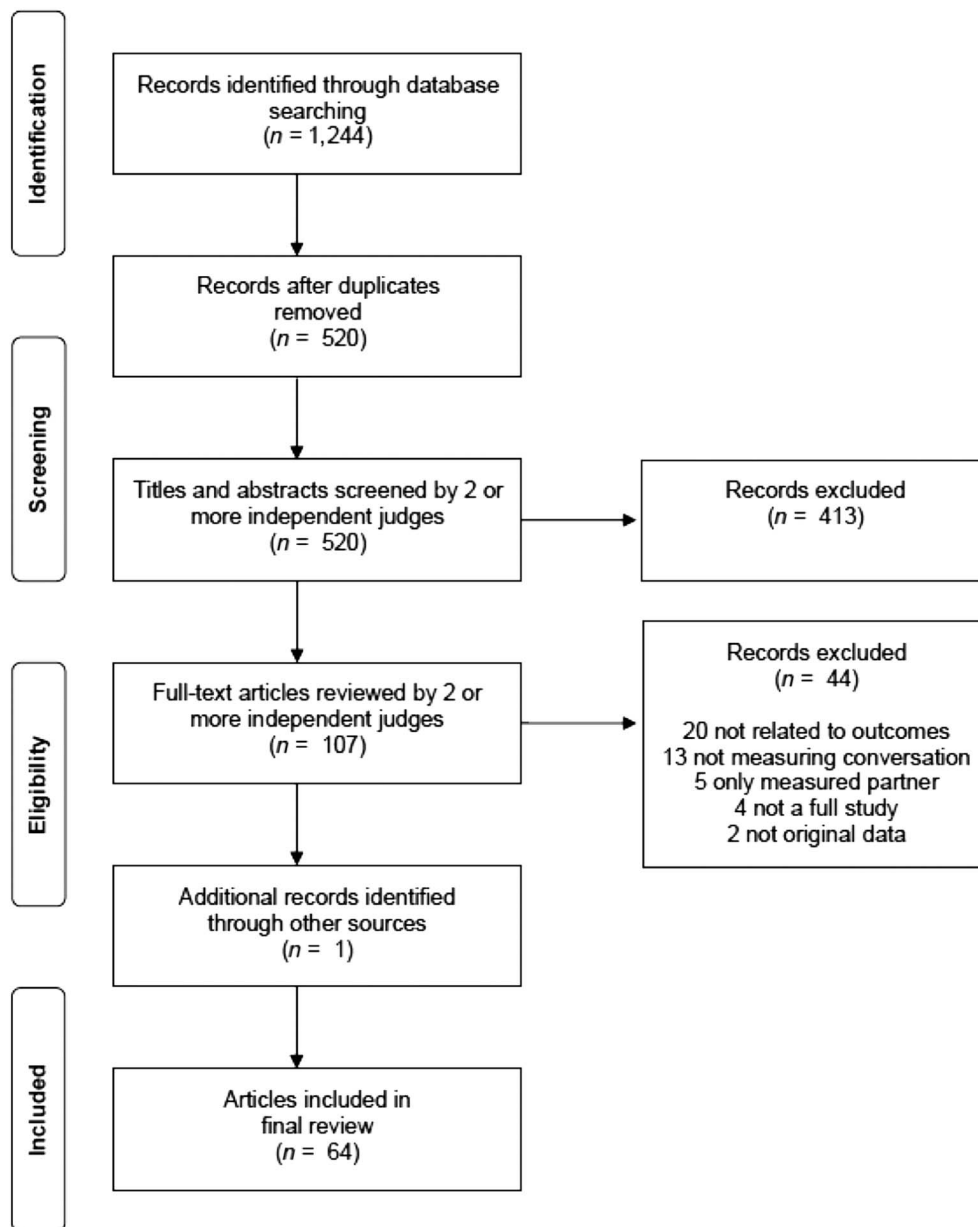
Identification

Records identified through database searching
($n$ = 1,244)

Records after duplicates removed
($n$ = 520)

Screening

Titles and abstracts screened by 2 or more independent judges
($n$ = 520)

Records excluded
($n$ = 413)

Eligibility

Full-text articles reviewed by 2 or more independent judges
($n$ = 107)

Records excluded
($n$ = 44)

20 not related to outcomes
13 not measuring conversation
5 only measured partner
4 not a full study
2 not original data

Additional records identified through other sources
($n$ = 1)

Included

Articles included in final review
($n$ = 64)